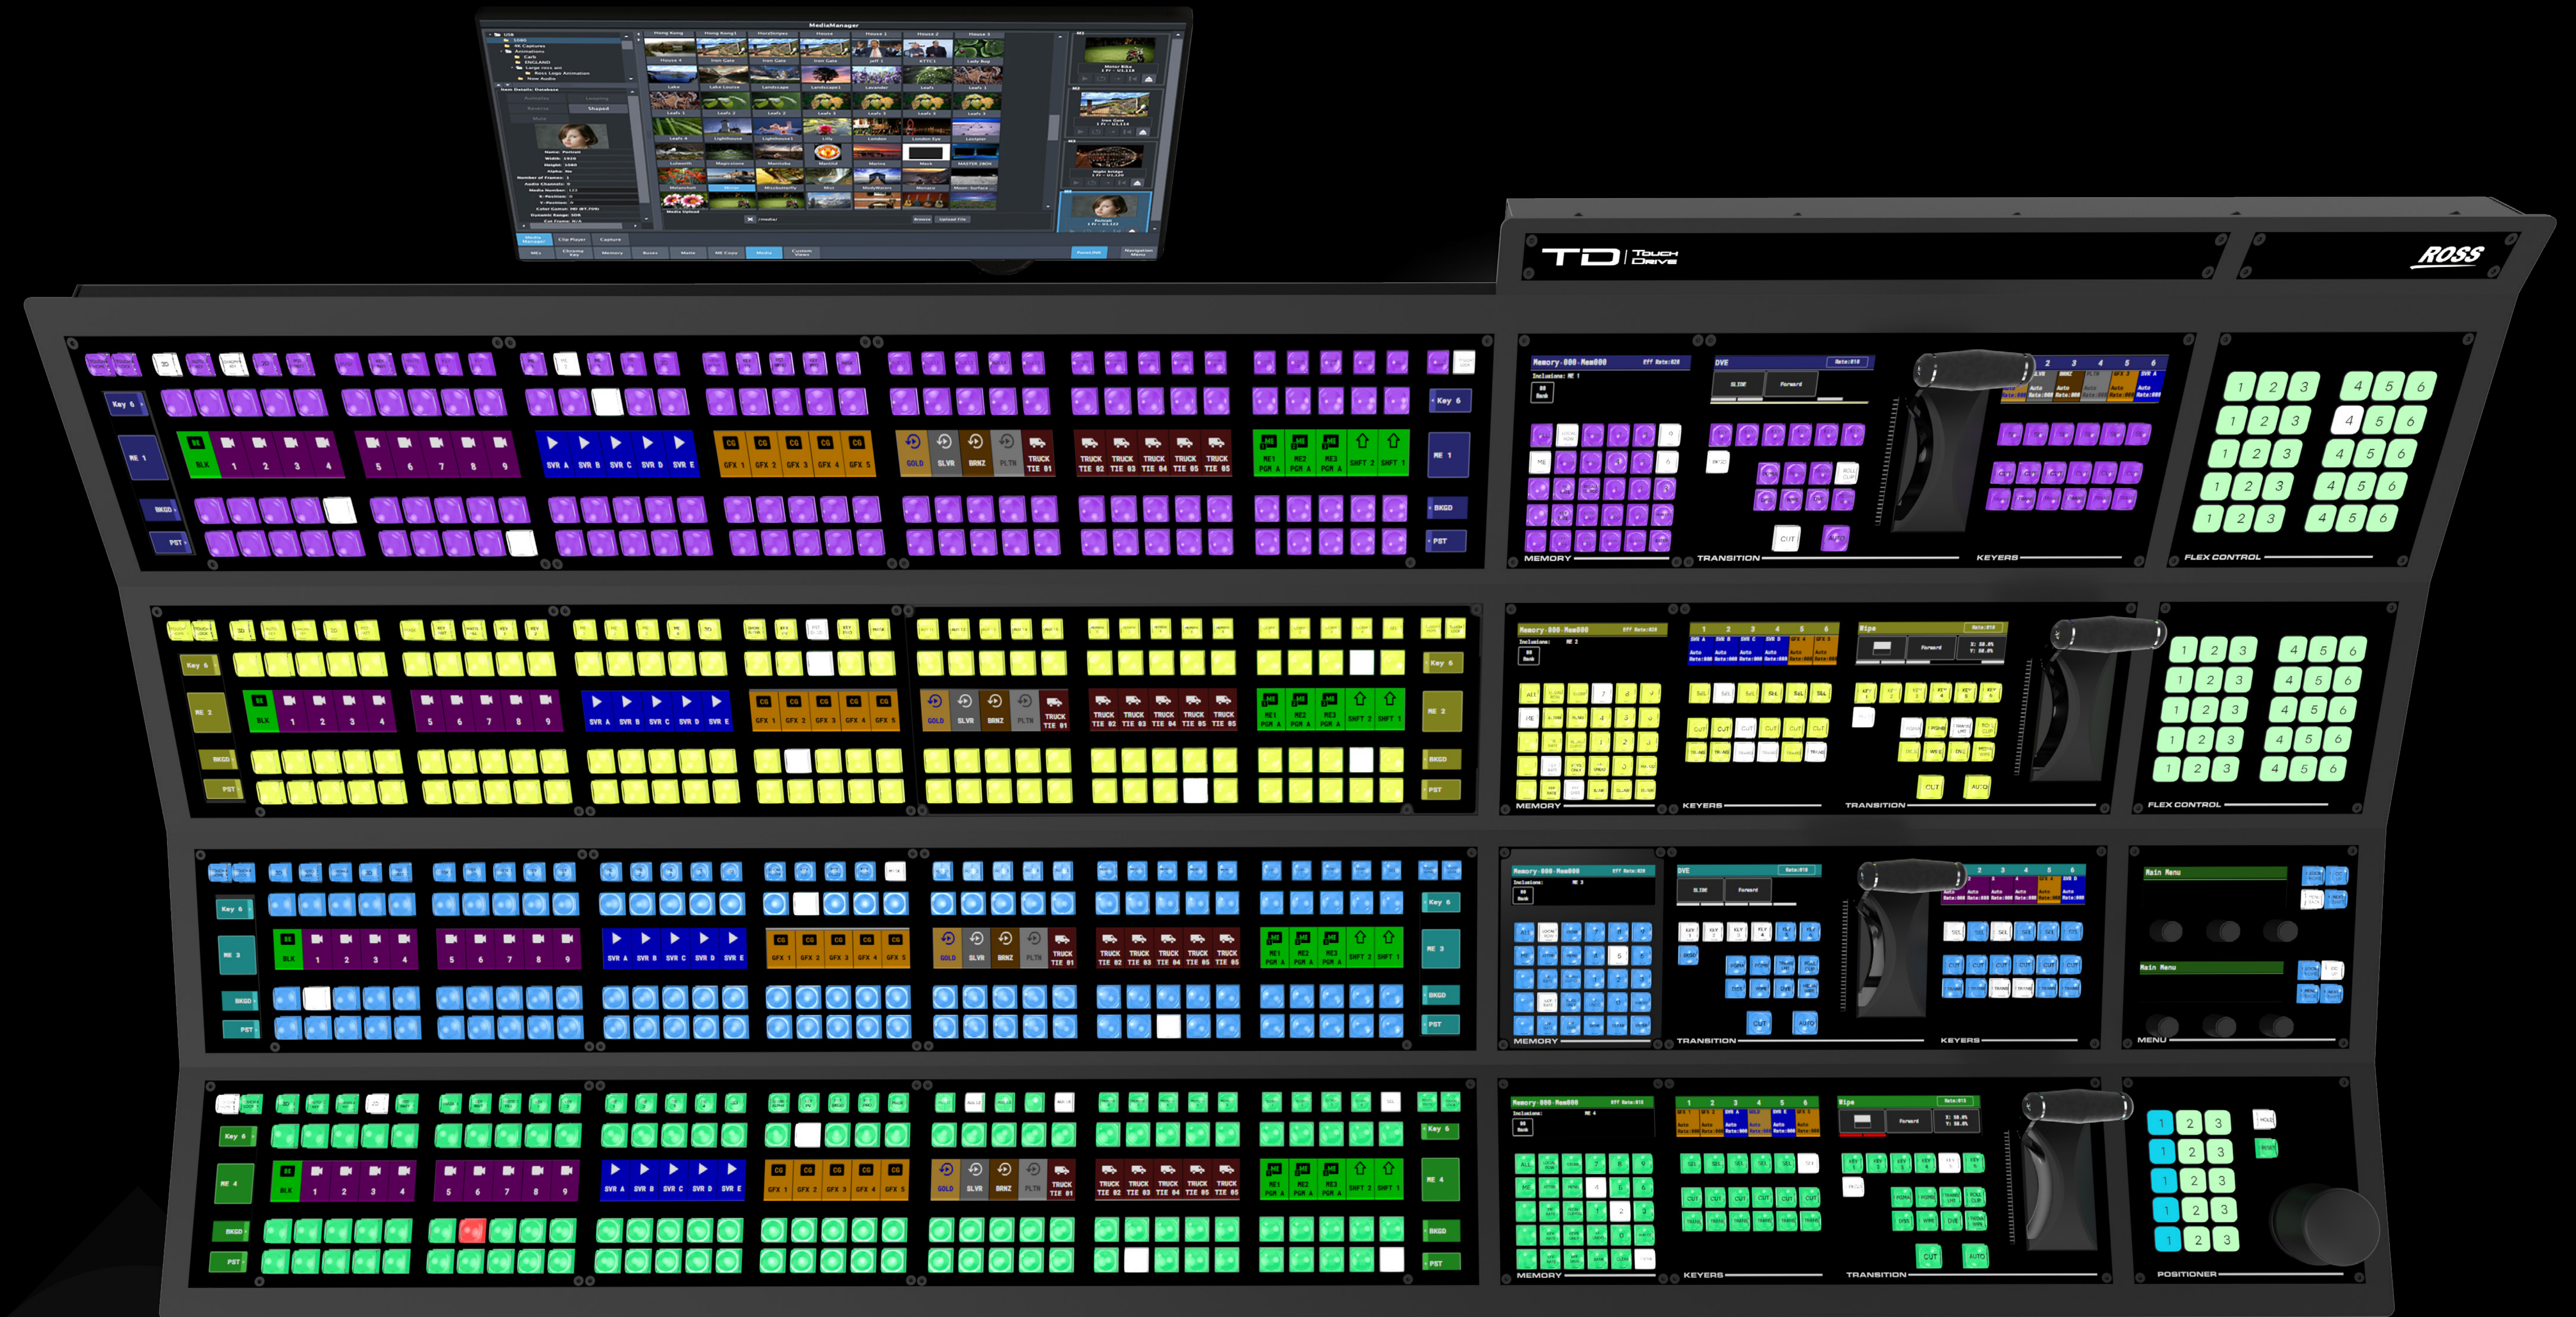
MediaManager

TD Touch Drive

ROSS

Key 6
ME 1
BKGD
PST

BLK 1 2 3 4 5 6 7 8 9 SVR A SVR B SVR C SVR D SVR E GFX 1 GFX 2 GFX 3 GFX 4 GFX 5 GOLD SLVR BRNZ PLTN TRUCK TIE 01 TRUCK TIE 02 TRUCK TIE 03 TRUCK TIE 04 TRUCK TIE 05 TRUCK TIE 05 ME1 PGM A ME2 PGM A ME3 PGM A SHFT 2 SHFT 1

MEMORY
TRANSITION
KEYERS
FLEX CONTROL

Key 6
ME 2
BKGD
PST

MEMORY
KEYERS
TRANSITION
FLEX CONTROL

Key 6
ME 3
BKGD
PST

MEMORY
TRANSITION
KEYERS
Main Menu
Main Menu
MENU

Key 6
ME 4
BKGD
PST

MEMORY
KEYERS
TRANSITION
POSITIONER

CUT
AUTO